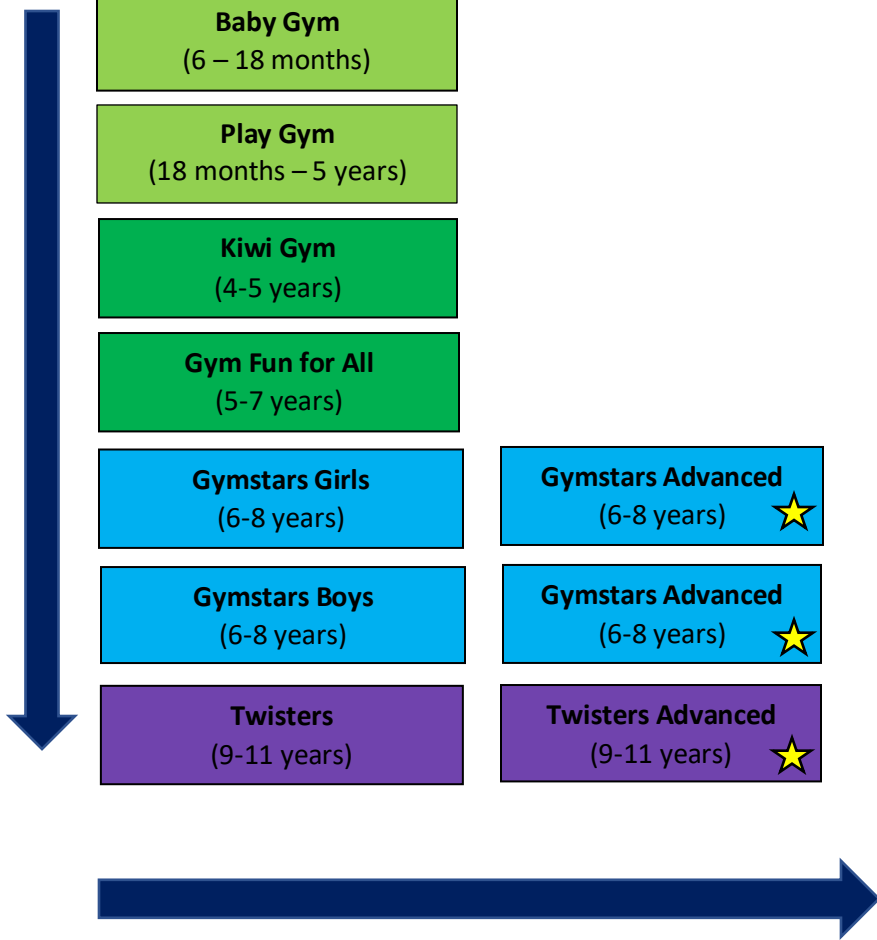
Baby Gym
(6 – 18 months)

Play Gym
(18 months – 5 years)

Kiwi Gym
(4-5 years)

Gym Fun for All
(5-7 years)

Gymstars Girls
(6-8 years)

Gymstars Advanced
(6-8 years)

Gymstars Boys
(6-8 years)

Gymstars Advanced
(6-8 years)

Twisters
(9-11 years)

Twisters Advanced
(9-11 years)